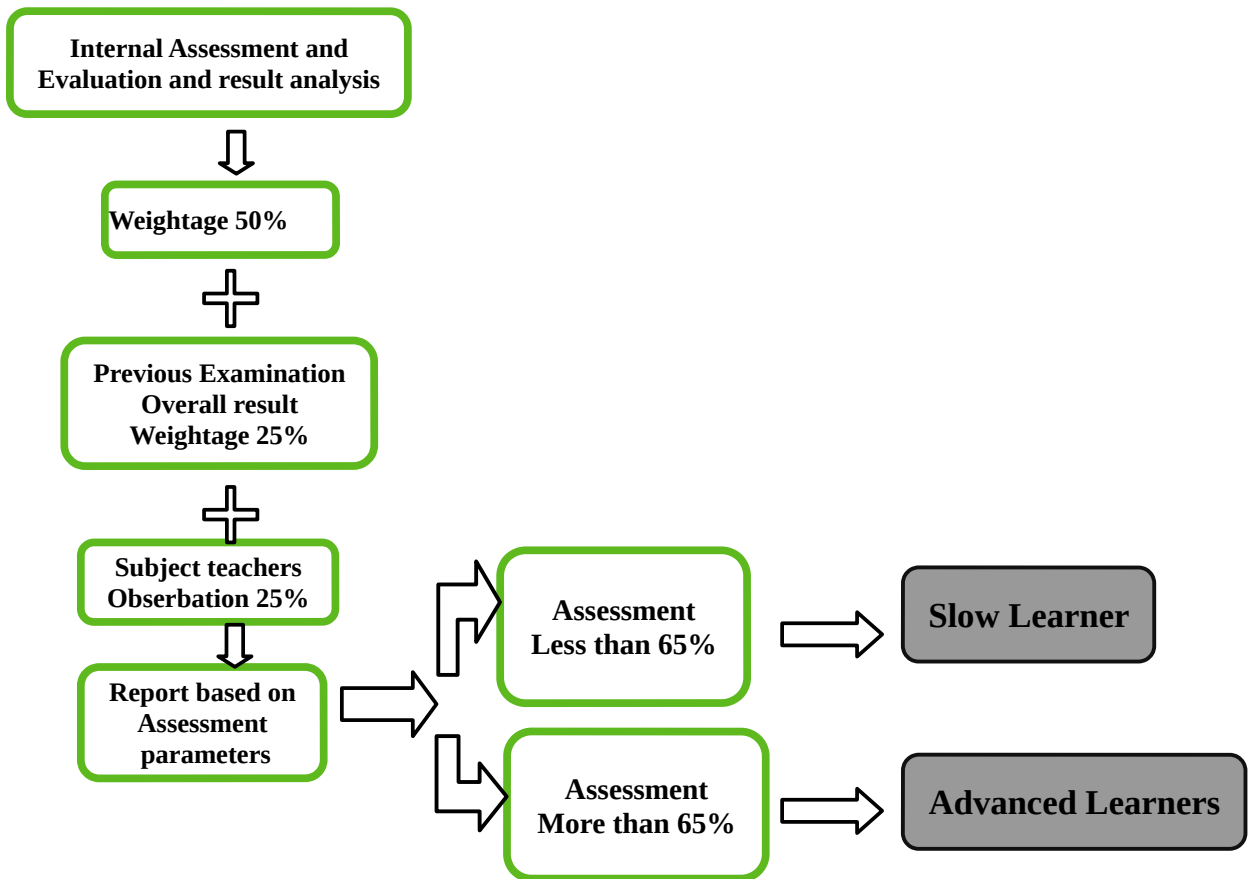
Internal Assessment and Evaluation and result analysis

Weightage 50%

Previous Examination Overall result Weightage 25%

Subject teachers Obserbation 25%

Report based on Assessment parameters

Assessment Less than 65%

Slow Learner

Assessment More than 65%

Advanced Learners